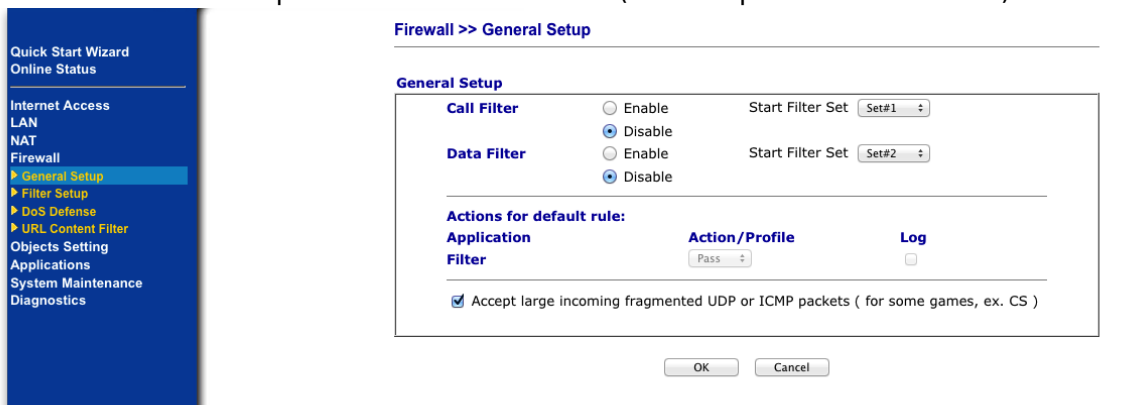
Quick Start Wizard
Online Status

Internet Access
LAN
NAT
Firewall
▶ General Setup
▶ Filter Setup
▶ DoS Defense
▶ URL Content Filter
Objects Setting
Applications
System Maintenance
Diagnostics

Firewall >> General Setup

General Setup

| | | | |
|---|---|---|---|
| Call Filter | ○ Enable | Start Filter Set | Set#1 |
| | ⦿ Disable | | |
| Data Filter | ○ Enable | Start Filter Set | Set#2 |
| | ⦿ Disable | | |

Actions for default rule:

| Application | Action/Profile | Log |
|---|---|---|
| Filter | Pass | ☐ |

☑ Accept large incoming fragmented UDP or ICMP packets ( for some games, ex. CS )

OK Cancel